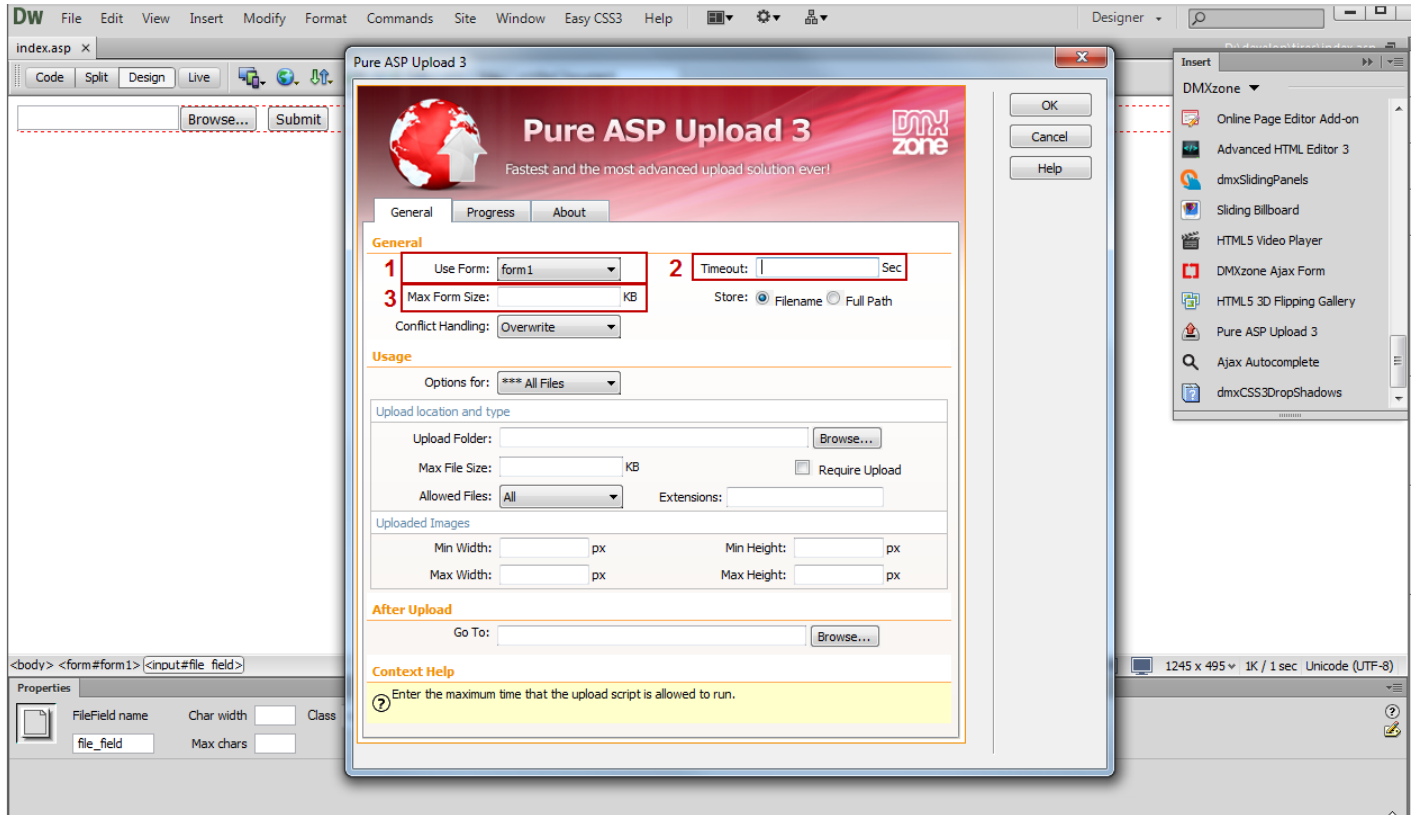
DW File Edit View Insert Modify Format Commands Site Window Easy CSS3 Help

Designer

index.asp ×

Code Split Design Live

Browse... Submit

Pure ASP Upload 3

Pure ASP Upload 3
Fastest and the most advanced upload solution ever!

General Progress About

General
1 Use Form: form1
2 Timeout: Sec
3 Max Form Size: KB
Store: Filename Full Path
Conflict Handling: Overwrite

Usage
Options for: *** All Files
Upload location and type
Upload Folder: Browse...
Max File Size: KB Require Upload
Allowed Files: All Extensions:
Uploaded Images
Min Width: px Min Height: px
Max Width: px Max Height: px

After Upload
Go To: Browse...

Context Help
Enter the maximum time that the upload script is allowed to run.

OK
Cancel
Help

Insert
DMXzone
Online Page Editor Add-on
Advanced HTML Editor 3
dmxSlidingPanels
Sliding Billboard
HTML5 Video Player
DMXzone Ajax Form
HTML5 3D Flipping Gallery
Pure ASP Upload 3
Ajax Autocomplete
dmxCSS3DropShadows

<body> <form#form1> <input#file_field>
1245 x 495 1K / 1 sec Unicode (UTF-8)

Properties
FileField name Char width Class
file_field Max chars